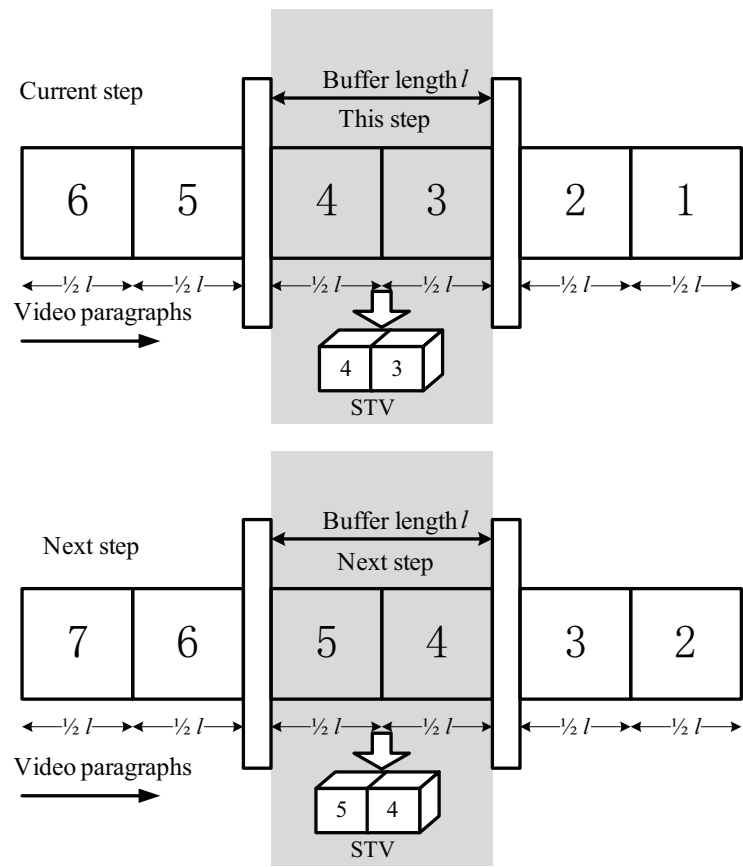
Current step

Buffer length $l$

This step

| 6 | 5 | 4 | 3 | 2 | 1 |
|---|---|---|---|---|---|

$\frac{1}{2}l$ $\frac{1}{2}l$ $\frac{1}{2}l$ $\frac{1}{2}l$ $\frac{1}{2}l$ $\frac{1}{2}l$

Video paragraphs

4 3

STV

Next step

Buffer length $l$

Next step

| 7 | 6 | 5 | 4 | 3 | 2 |
|---|---|---|---|---|---|

$\frac{1}{2}l$ $\frac{1}{2}l$ $\frac{1}{2}l$ $\frac{1}{2}l$ $\frac{1}{2}l$ $\frac{1}{2}l$

Video paragraphs

5 4

STV